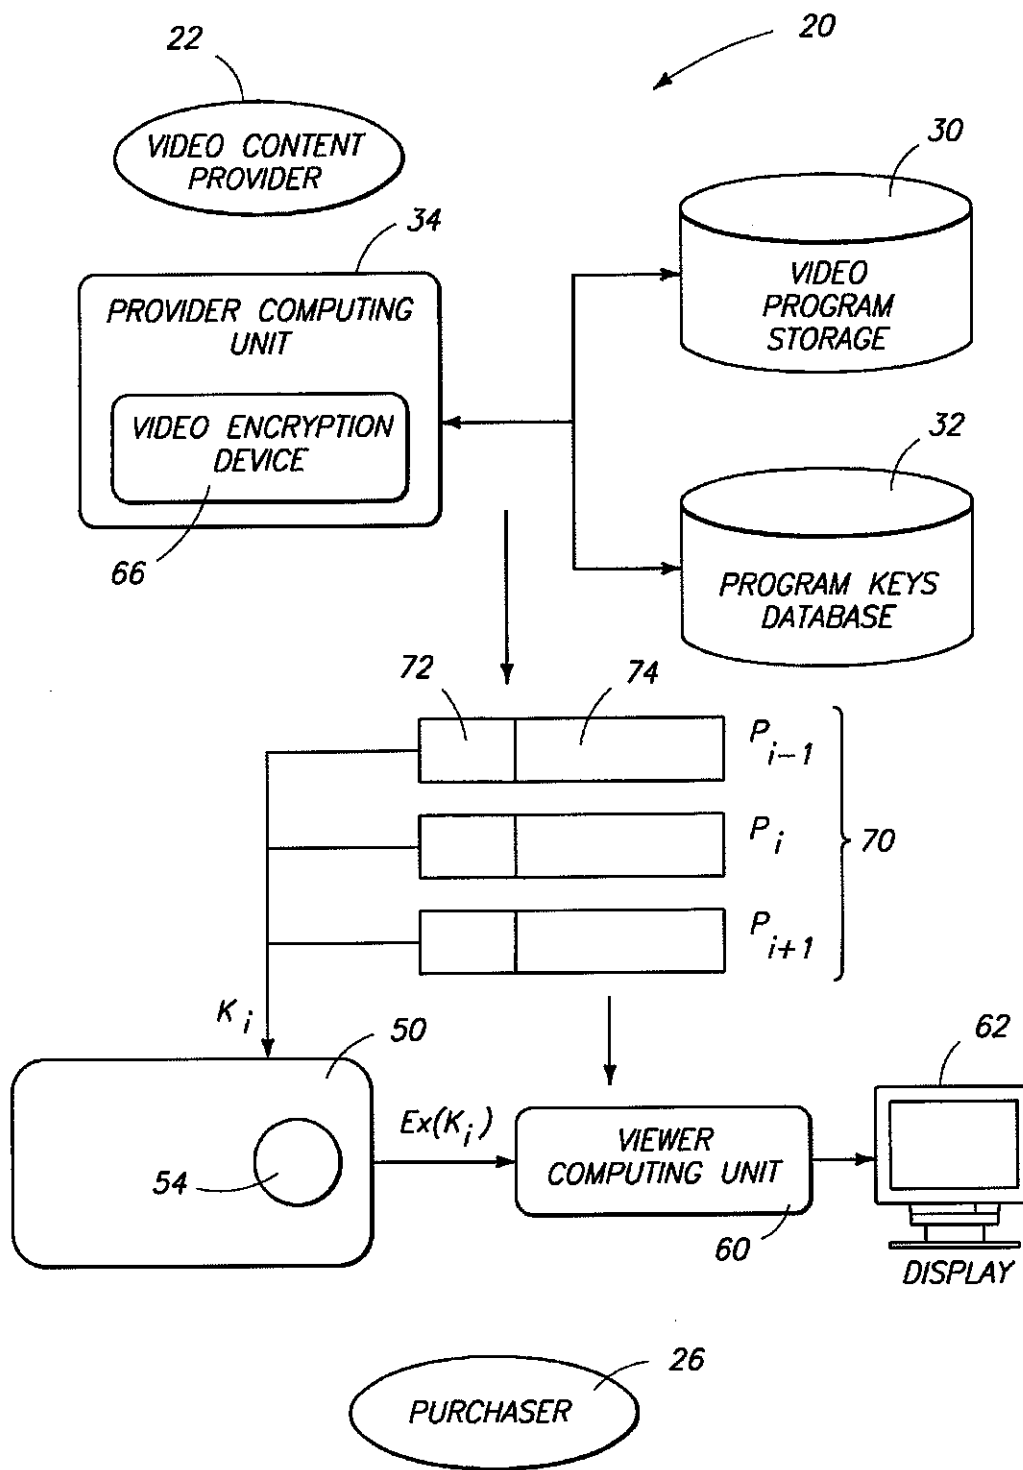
20

22

VIDEO CONTENT PROVIDER

30

VIDEO PROGRAM STORAGE

34

PROVIDER COMPUTING UNIT

VIDEO ENCRYPTION DEVICE

66

32

PROGRAM KEYS DATABASE

72

74

$P_{i-1}$

$P_i$

70

$P_{i+1}$

$K_i$

50

62

$Ex(K_i)$

VIEWER COMPUTING UNIT

54

60

DISPLAY

26

PURCHASER